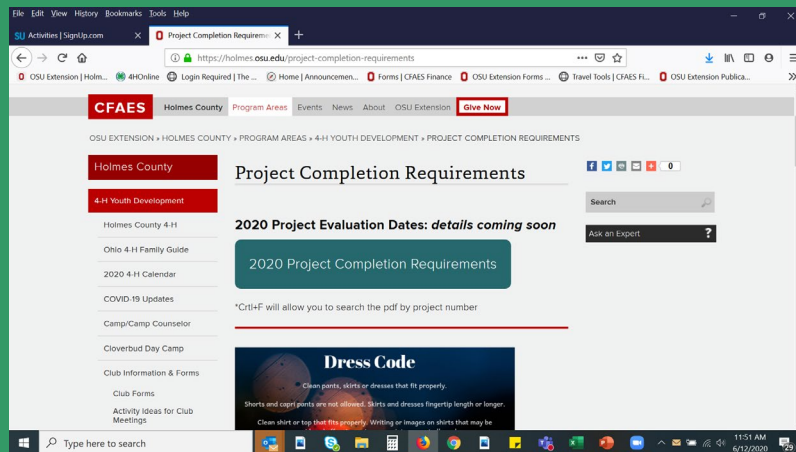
File Edit View History Bookmarks Tools Help

SU Activities | SignUp.com × Project Completion Requireme × +

https://holmes.osu.edu/project-completion-requirements

OSU Extension | Holm... 4HOnline Login Required | The ... Home | Announcemen... Forms | CFAES Finance OSU Extension Forms ... Travel Tools | CFAES Fi... OSU Extension Publica...

CFAES Holmes County Program Areas Events News About OSU Extension Give Now

OSU EXTENSION » HOLMES COUNTY » PROGRAM AREAS » 4-H YOUTH DEVELOPMENT » PROJECT COMPLETION REQUIREMENTS

Holmes County

4-H Youth Development

Holmes County 4-H

Ohio 4-H Family Guide

2020 4-H Calendar

COVID-19 Updates

Camp/Camp Counselor

Cloverbud Day Camp

Club Information & Forms

Club Forms

Activity Ideas for Club Meetings

Project Completion Requirements

2020 Project Evaluation Dates: details coming soon

2020 Project Completion Requirements

*Crtl+F will allow you to search the pdf by project number

Dress Code

Clean pants, skirts or dresses that fit properly.

Shorts and capri pants are not allowed. Skirts and dresses fingertip length or longer.

Clean shirt or top that fits properly. Writing or images on shirts that may be

0

Search

Ask an Expert ?

Type here to search

11:51 AM 6/12/2020 29